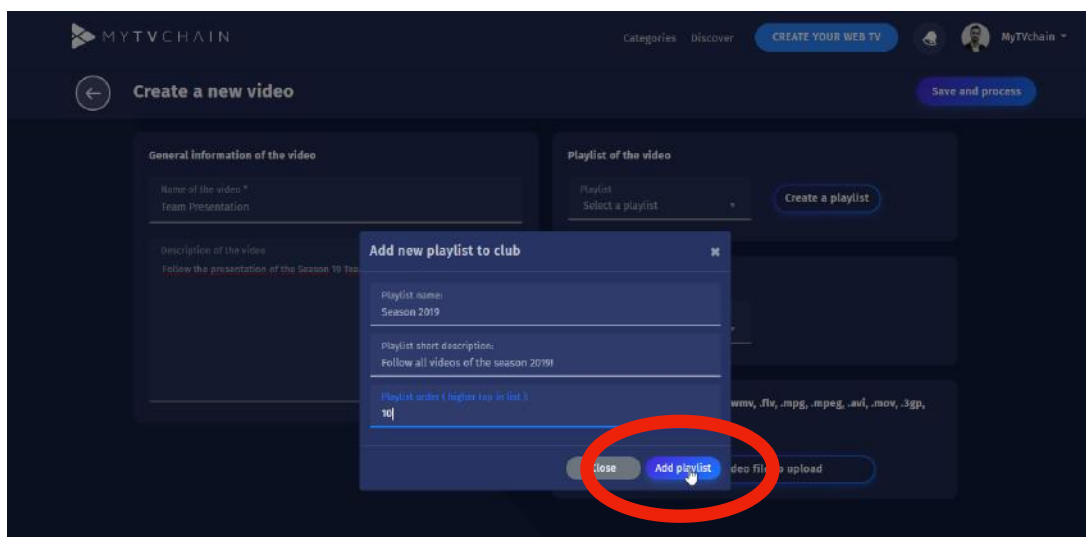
MYTVCHAIN

Categories Discover CREATE YOUR WEB TV MyTVchain

Create a new video

Save and process

General information of the video

Name of the video *
Team Presentation

Description of the video
Follow the presentation of the Season 10 Tea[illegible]

Playlist of the video

Playlist
Select a playlist

Create a playlist

Add new playlist to club

Playlist name:
Season 2019

Playlist short description:
Follow all videos of the season 2019!

Playlist order ( higher top in list )
10

wmv, .flv, .mpg, .mpeg, .avi, .mov, .3gp,

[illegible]lose Add playlist

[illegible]deo file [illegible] upload